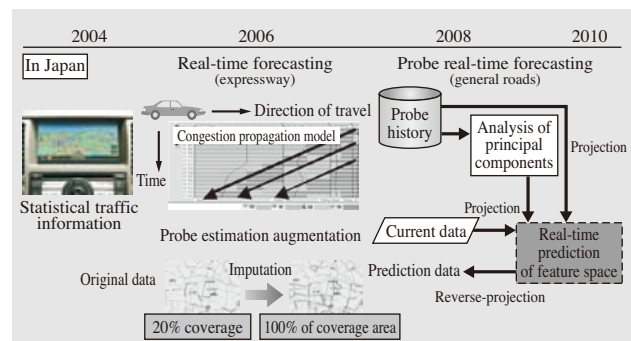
2004
2006
2008
2010

In Japan

Real-time forecasting
(expressway)

Probe real-time forecasting
(general roads)

Direction of travel

Probe history

Congestion propagation model

Analysis of principal components

Projection

Time

Statistical traffic information

Projection

Probe estimation augmentation

Current data

Real-time prediction of feature space

Original data

Imputation

Prediction data

Reverse-projection

20% coverage

100% of coverage area